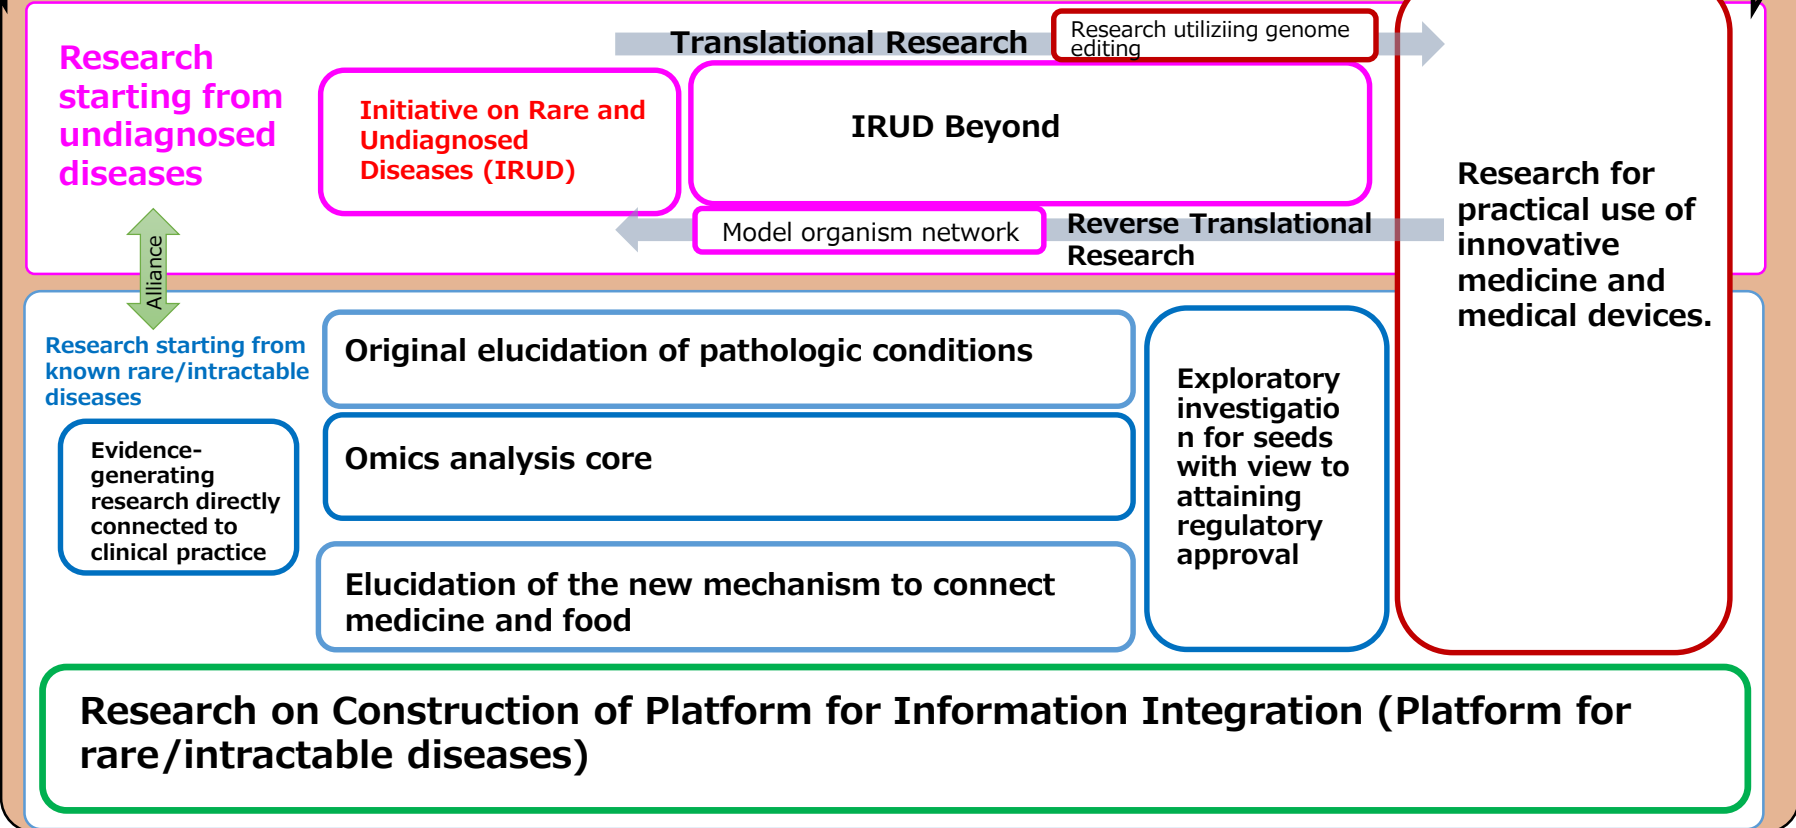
Research starting from undiagnosed diseases

Translational Research

Research utiliziing genome editing

Initiative on Rare and Undiagnosed Diseases (IRUD)

IRUD Beyond

Model organism network

Reverse Translational Research

Research for practical use of innovative medicine and medical devices.

Alliance

Research starting from known rare/intractable diseases

Evidence-generating research directly connected to clinical practice

Original elucidation of pathologic conditions

Omics analysis core

Elucidation of the new mechanism to connect medicine and food

Exploratory investigation for seeds with view to attaining regulatory approval

Research on Construction of Platform for Information Integration (Platform for rare/intractable diseases)